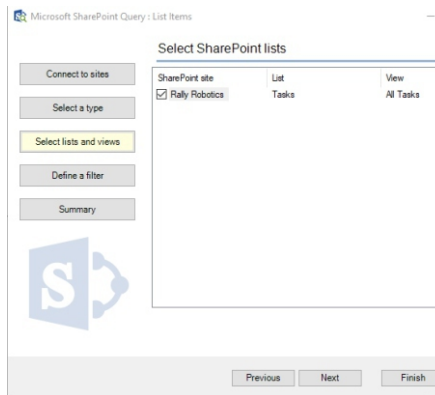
Microsoft SharePoint Query : List Items

Select SharePoint lists

Connect to sites

Select a type

Select lists and views

Define a filter

Summary

| SharePoint site | List | View |
|---|---|---|
| ☑ Rally Robotics | Tasks | All Tasks |

S

Previous

Next

Finish